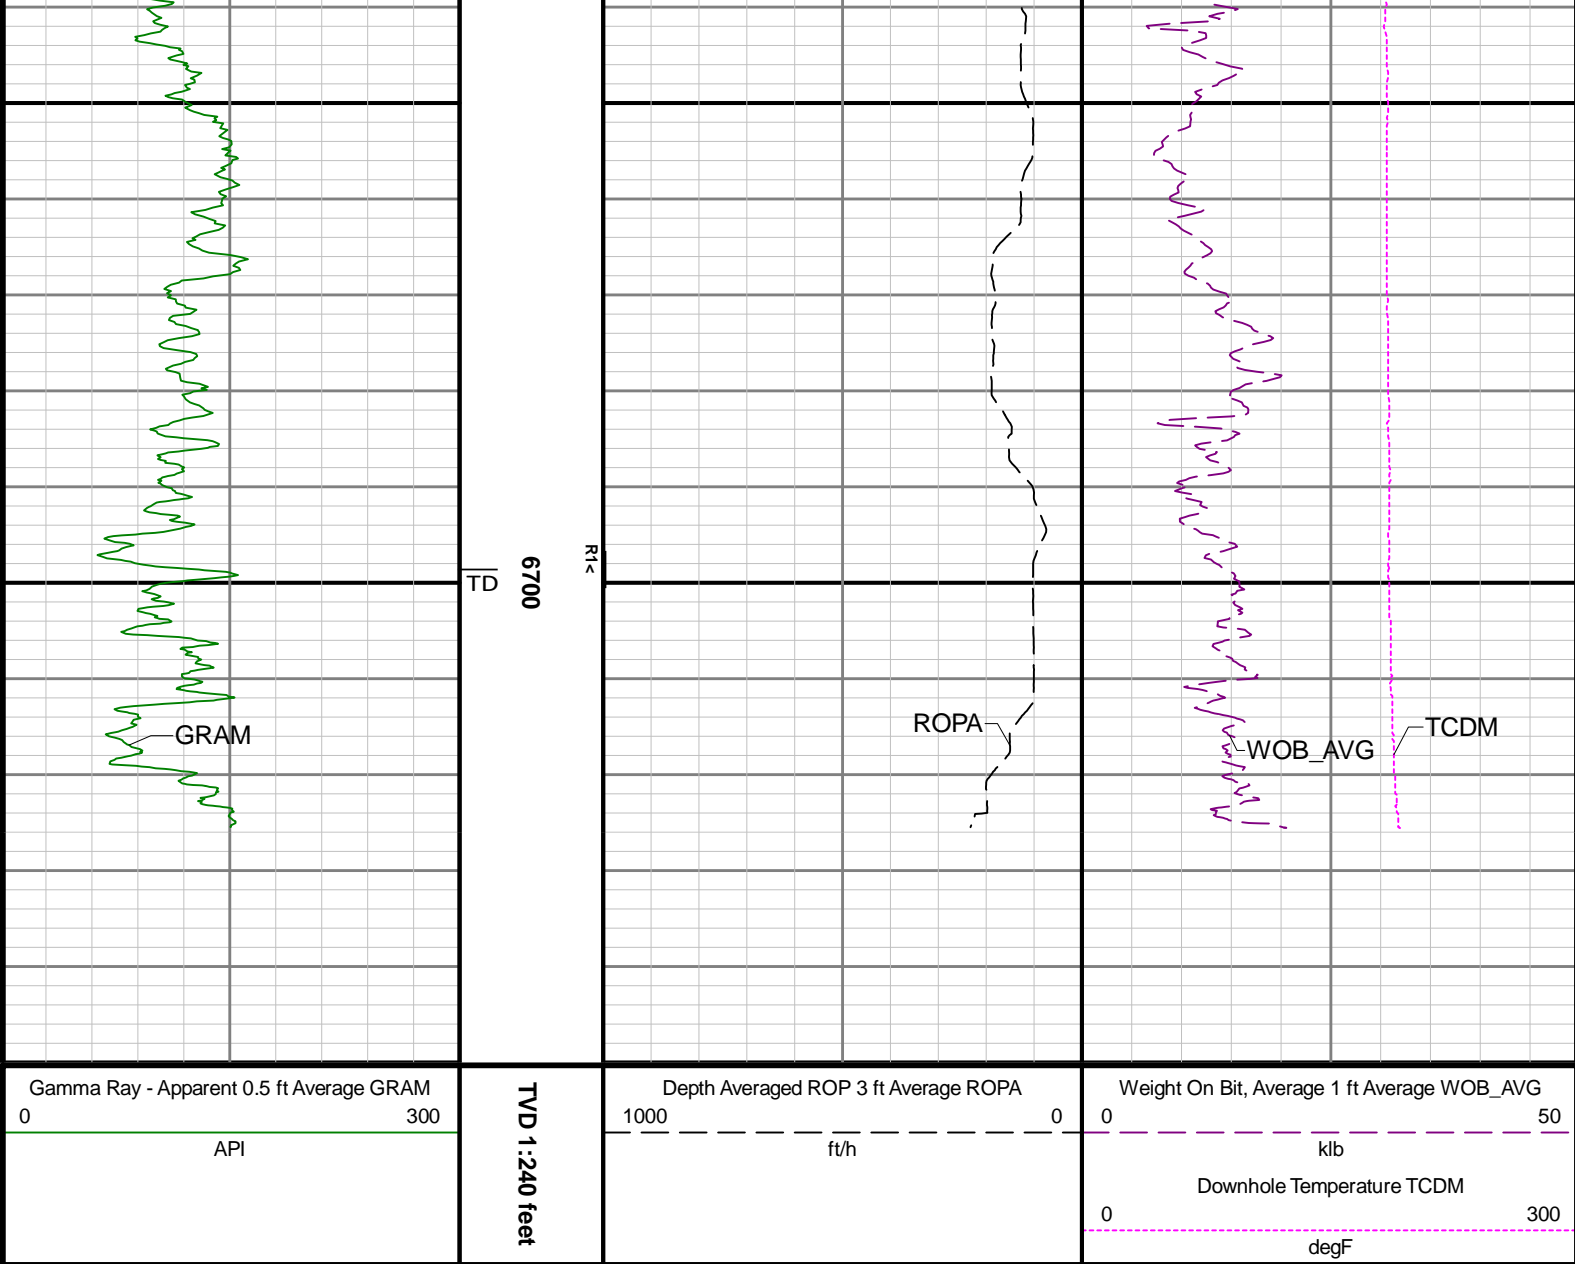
GRAM

TD

6700

R1<

ROPA

WOB_AVG

TCDM

Gamma Ray - Apparent 0.5 ft Average GRAM
0 300
API

TVD 1:240 feet

Depth Averaged ROP 3 ft Average ROPA
1000 0
ft/h

Weight On Bit, Average 1 ft Average WOB_AVG
0 50
klb
Downhole Temperature TCDM
0 300
degF